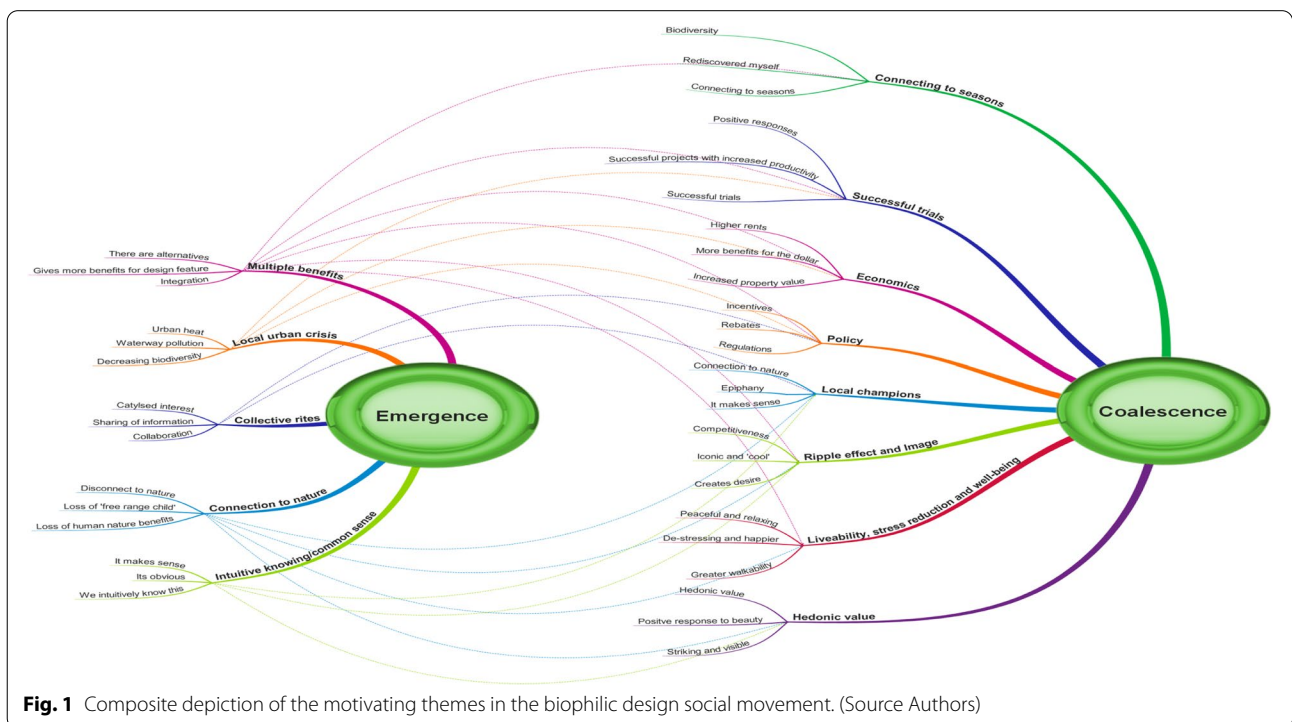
Biodiversity
Rediscovered myself
Connecting to seasons
Connecting to seasons

Positive responses
Successful projects with increased productivity
Successful trials
Successful trials

Higher rents
More benefits for the dollar
Increased property value
Economics

Incentives
Rebates
Regulations
Policy

Connection to nature
Epiphany
It makes sense
Local champions

Competitiveness
Iconic and 'cool'
Creates desire
Ripple effect and image

Peaceful and relaxing
De-stressing and happier
Greater walkability
Liveability, stress reduction and well-being

Hedonic value
Positve response to beauty
Striking and visible
Hedonic value

Coalescence

There are alternatives
Gives more benefits for design feature
Integration
Multiple benefits

Urban heat
Waterway pollution
Decreasing biodiversity
Local urban crisis

Catylsed interest
Sharing of information
Collaboration
Collective rites

Disconnect to nature
Loss of 'free range child'
Loss of human nature benefits
Connection to nature

It makes sense
Its obvious
We intuitively know this
Intuitive knowing/common sense

Emergence

**Fig. 1** Composite depiction of the motivating themes in the biophilic design social movement. (Source Authors)